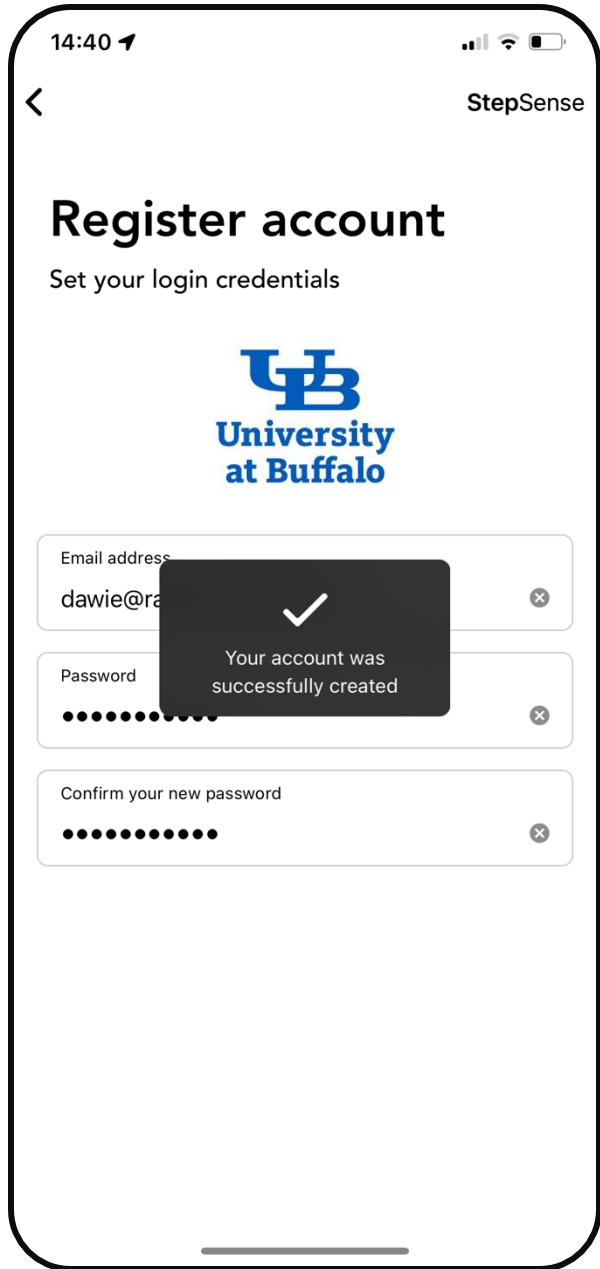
14:40

StepSense

Register account

Set your login credentials

UB
University at Buffalo

Email address

dawie@ra

Your account was successfully created

Password

●●●●●●●●●●●

Confirm your new password

●●●●●●●●●●●